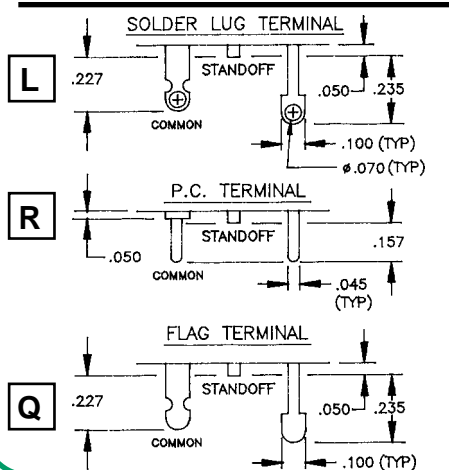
SOLDER LUG TERMINAL

L

.227

STANDOFF

.050

.235

COMMON

.100 (TYP)

ø.070 (TYP)

P.C. TERMINAL

R

STANDOFF

.157

.050

COMMON

.045 (TYP)

FLAG TERMINAL

Q

.227

STANDOFF

.050

.235

COMMON

.100 (TYP)